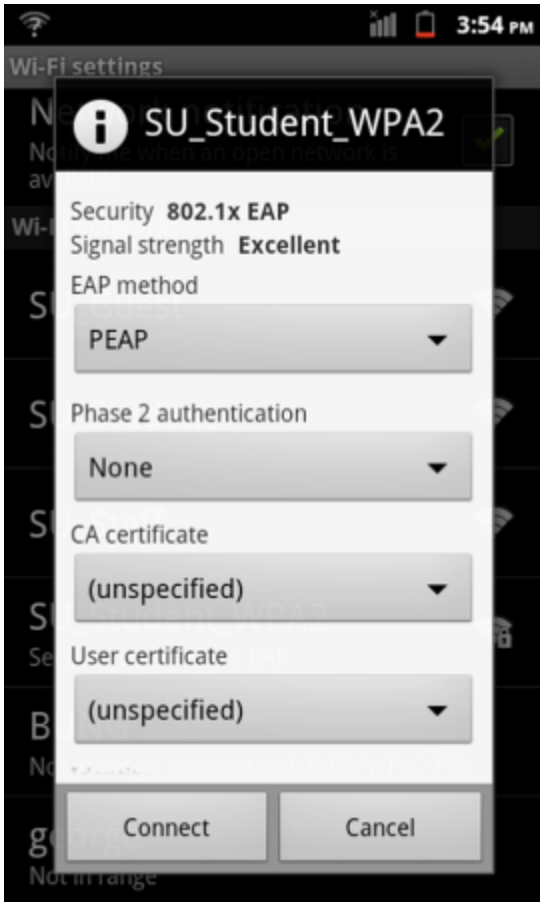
3:54 PM
Wi-Fi settings
SU_Student_WPA2
Security 802.1x EAP
Signal strength Excellent
EAP method
PEAP
Phase 2 authentication
None
CA certificate
(unspecified)
User certificate
(unspecified)
Connect
Cancel
Not in range